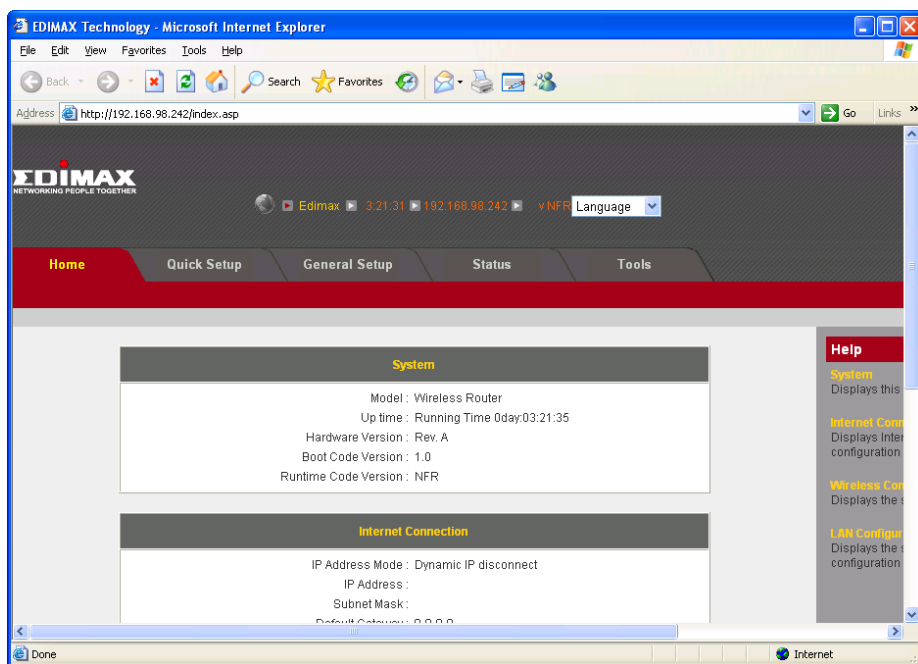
EDIMAX Technology - Microsoft Internet Explorer

File Edit View Favorites Tools Help

Back Search Favorites

Address http://192.168.98.242/index.asp Go Links

EDIMAX
NETWORKING PEOPLE TOGETHER

Edimax 3:21:31 192.168.98.242 vNFR Language

Home Quick Setup General Setup Status Tools

System

Model : Wireless Router
Up time : Running Time 0day:03:21:35
Hardware Version : Rev. A
Boot Code Version : 1.0
Runtime Code Version : NFR

Internet Connection

IP Address Mode : Dynamic IP disconnect
IP Address :
Subnet Mask :
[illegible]

Help

System
Displays this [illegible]

Internet Conn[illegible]
Displays Inter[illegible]
configuration

Wireless Con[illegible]
Displays the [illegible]

LAN Configur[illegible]
Displays the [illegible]
configuration

Done Internet